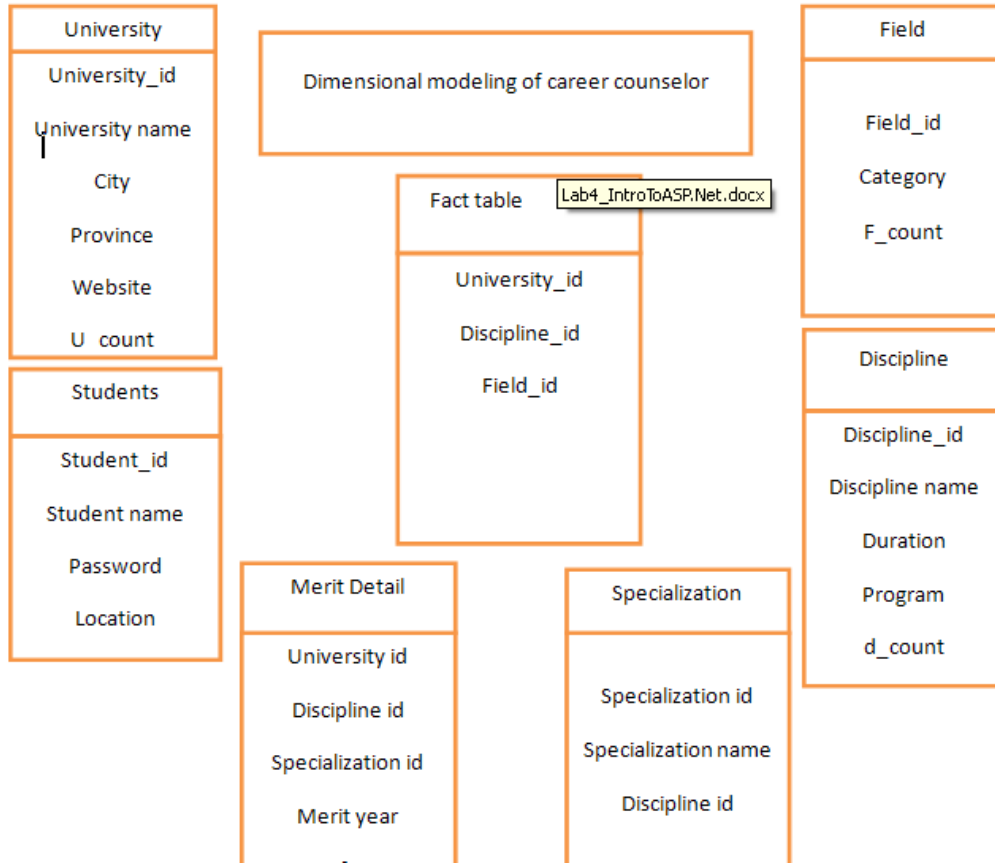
University

University_id

University name

City

Province

Website

U_count

Dimensional modeling of career counselor

Field

Field_id

Category

F_count

Fact table

Lab4_IntroToASP.Net.docx

University_id

Discipline_id

Field_id

Students

Student_id

Student name

Password

Location

Discipline

Discipline_id

Discipline name

Duration

Program

d_count

Merit Detail

University id

Discipline id

Specialization id

Merit year

Specialization

Specialization id

Specialization name

Discipline id